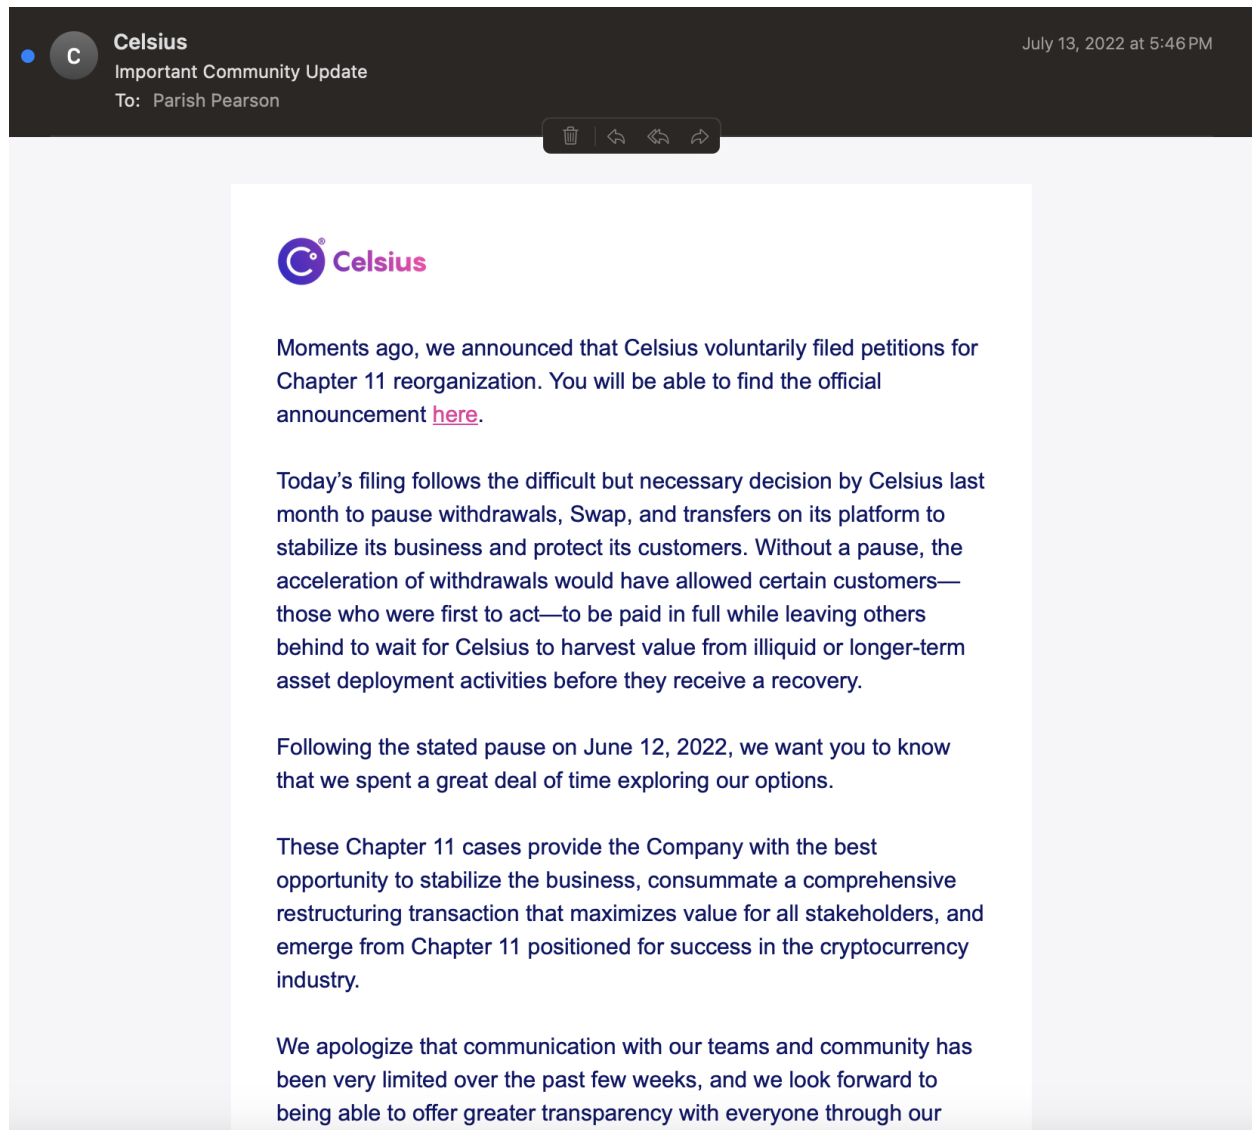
C

Celsius

Important Community Update

To: Parish Pearson

July 13, 2022 at 5:46 PM

Celsius

Moments ago, we announced that Celsius voluntarily filed petitions for Chapter 11 reorganization. You will be able to find the official announcement here.

Today's filing follows the difficult but necessary decision by Celsius last month to pause withdrawals, Swap, and transfers on its platform to stabilize its business and protect its customers. Without a pause, the acceleration of withdrawals would have allowed certain customers—those who were first to act—to be paid in full while leaving others behind to wait for Celsius to harvest value from illiquid or longer-term asset deployment activities before they receive a recovery.

Following the stated pause on June 12, 2022, we want you to know that we spent a great deal of time exploring our options.

These Chapter 11 cases provide the Company with the best opportunity to stabilize the business, consummate a comprehensive restructuring transaction that maximizes value for all stakeholders, and emerge from Chapter 11 positioned for success in the cryptocurrency industry.

We apologize that communication with our teams and community has been very limited over the past few weeks, and we look forward to being able to offer greater transparency with everyone through our